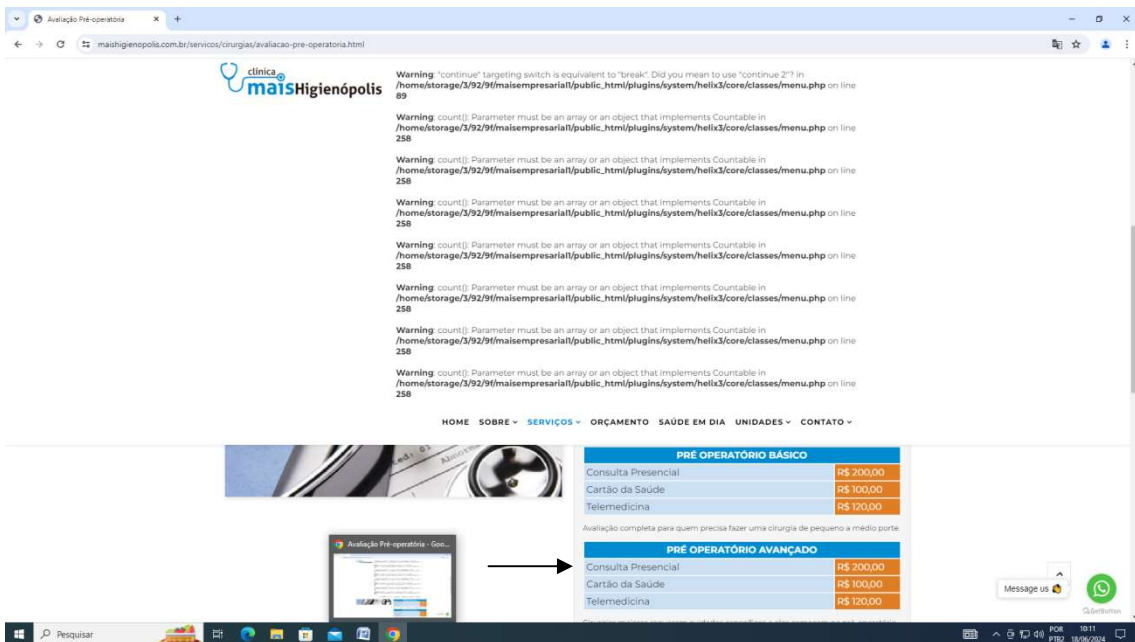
Avaliação Pré-operatória

maishigienopolis.com.br/servicos/cirurgias/avaliacao-pre-operatoria.html

clínica mais Higienópolis

**Warning**: "continue" targeting switch is equivalent to "break". Did you mean to use "continue 2"? in **/home/storage/3/92/9f/maisempresarial1/public_html/plugins/system/helix3/core/classes/menu.php** on line **89**

**Warning**: count(): Parameter must be an array or an object that implements Countable in **/home/storage/3/92/9f/maisempresarial1/public_html/plugins/system/helix3/core/classes/menu.php** on line **258**

**Warning**: count(): Parameter must be an array or an object that implements Countable in **/home/storage/3/92/9f/maisempresarial1/public_html/plugins/system/helix3/core/classes/menu.php** on line **258**

**Warning**: count(): Parameter must be an array or an object that implements Countable in **/home/storage/3/92/9f/maisempresarial1/public_html/plugins/system/helix3/core/classes/menu.php** on line **258**

**Warning**: count(): Parameter must be an array or an object that implements Countable in **/home/storage/3/92/9f/maisempresarial1/public_html/plugins/system/helix3/core/classes/menu.php** on line **258**

**Warning**: count(): Parameter must be an array or an object that implements Countable in **/home/storage/3/92/9f/maisempresarial1/public_html/plugins/system/helix3/core/classes/menu.php** on line **258**

**Warning**: count(): Parameter must be an array or an object that implements Countable in **/home/storage/3/92/9f/maisempresarial1/public_html/plugins/system/helix3/core/classes/menu.php** on line **258**

**Warning**: count(): Parameter must be an array or an object that implements Countable in **/home/storage/3/92/9f/maisempresarial1/public_html/plugins/system/helix3/core/classes/menu.php** on line **258**

HOME SOBRE SERVIÇOS ORÇAMENTO SAÚDE EM DIA UNIDADES CONTATO

| PRÉ OPERATÓRIO BÁSICO | |
|---|---|
| Consulta Presencial | R$ 200,00 |
| Cartão da Saúde | R$ 100,00 |
| Telemedicina | R$ 120,00 |

Avaliação completa para quem precisa fazer uma cirurgia de pequeno a médio porte.

| PRÉ OPERATÓRIO AVANÇADO | |
|---|---|
| Consulta Presencial | R$ 200,00 |
| Cartão da Saúde | R$ 100,00 |
| Telemedicina | R$ 120,00 |

Avaliação Pré-operatória - Goo...

Message us

GetButton

Pesquisar

POR PTB2 10:11 18/06/2024